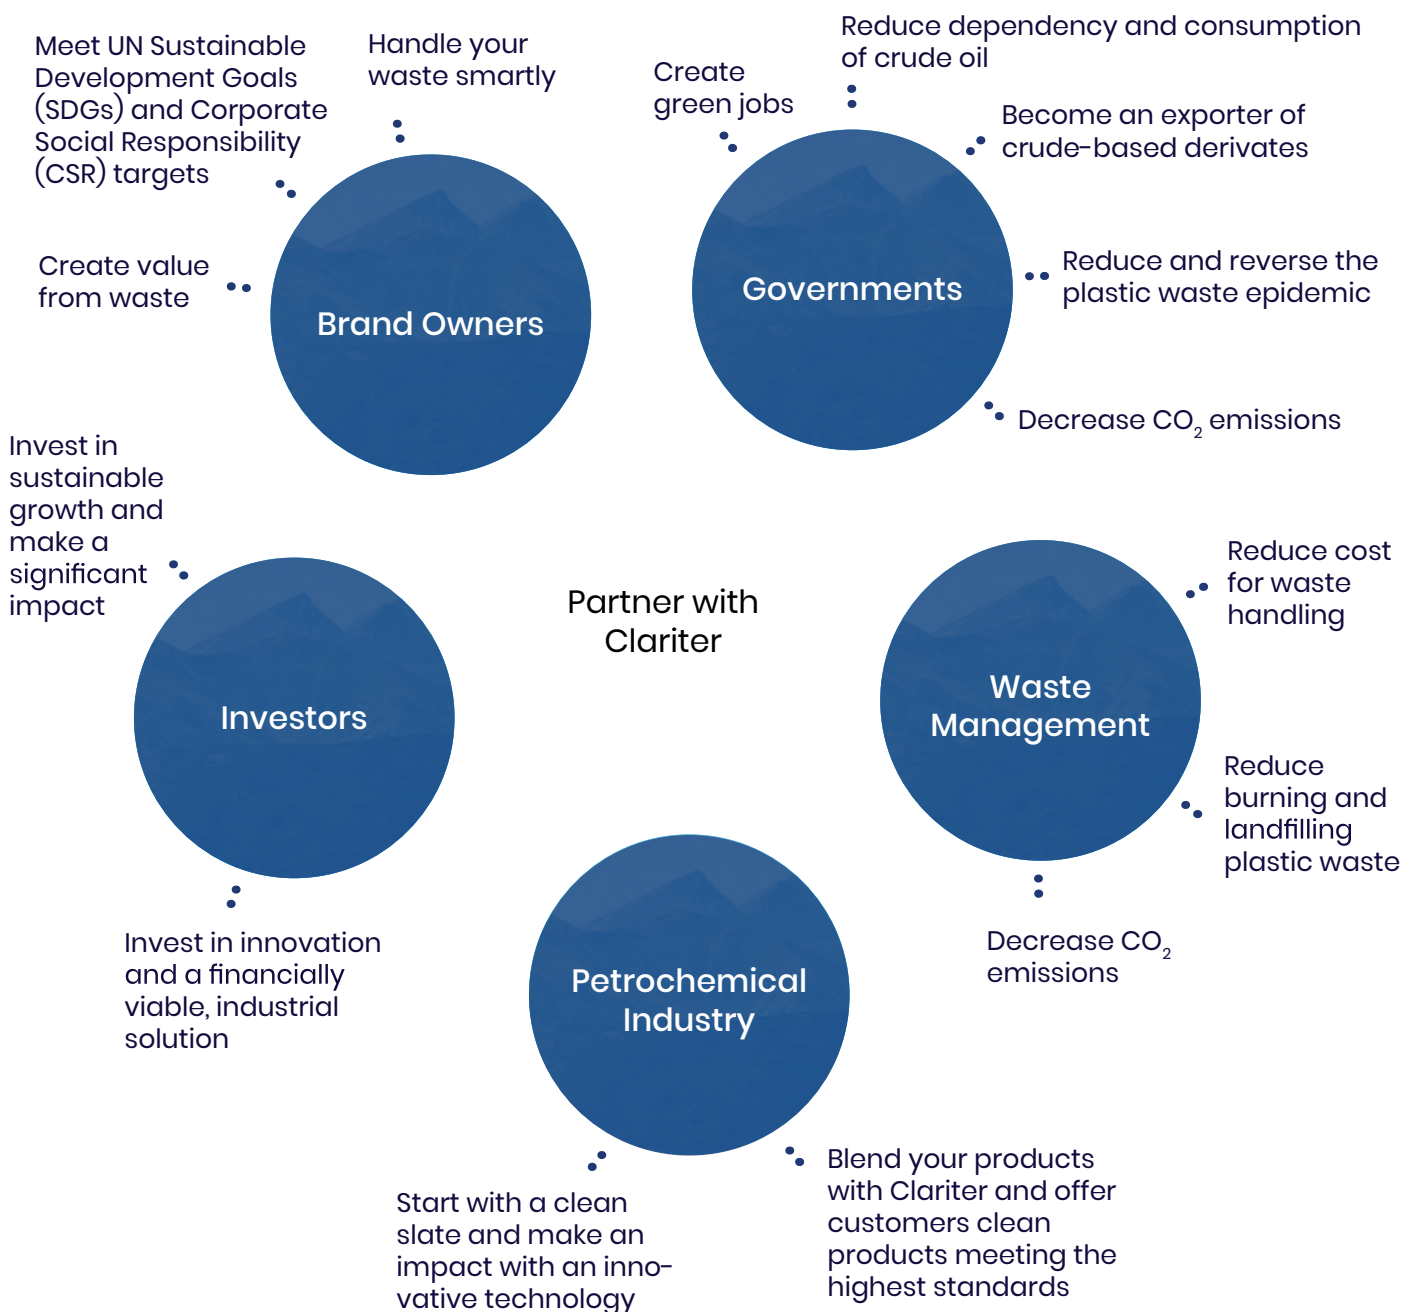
Meet UN Sustainable Development Goals (SDGs) and Corporate Social Responsibility (CSR) targets

Handle your waste smartly

Create value from waste

Brand Owners

Create green jobs

Reduce dependency and consumption of crude oil

Become an exporter of crude-based derivates

Governments

Reduce and reverse the plastic waste epidemic

Decrease $CO_2$ emissions

Invest in sustainable growth and make a significant impact

Investors

Partner with Clariter

Reduce cost for waste handling

Waste Management

Reduce burning and landfilling plastic waste

Decrease $CO_2$ emissions

Invest in innovation and a financially viable, industrial solution

Petrochemical Industry

Start with a clean slate and make an impact with an innovative technology

Blend your products with Clariter and offer customers clean products meeting the highest standards